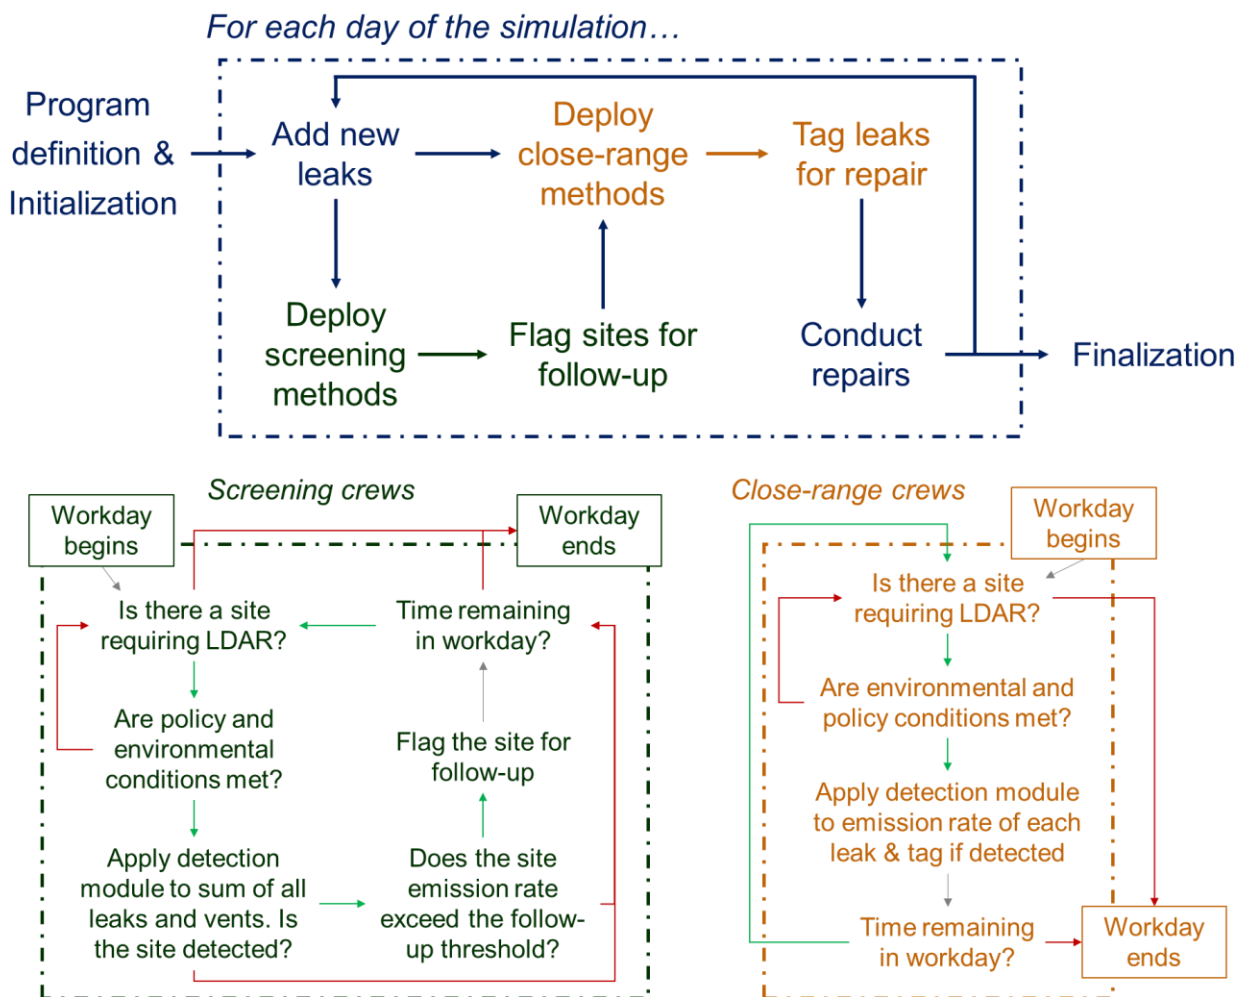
For each day of the simulation…

Program definition & Initialization

Add new leaks

Deploy close-range methods

Tag leaks for repair

Deploy screening methods

Flag sites for follow-up

Conduct repairs

Finalization

Screening crews

Workday begins

Workday ends

Is there a site requiring LDAR?

Time remaining in workday?

Are policy and environmental conditions met?

Flag the site for follow-up

Apply detection module to sum of all leaks and vents. Is the site detected?

Does the site emission rate exceed the follow-up threshold?

Close-range crews

Workday begins

Is there a site requiring LDAR?

Are environmental and policy conditions met?

Apply detection module to emission rate of each leak & tag if detected

Time remaining in workday?

Workday ends